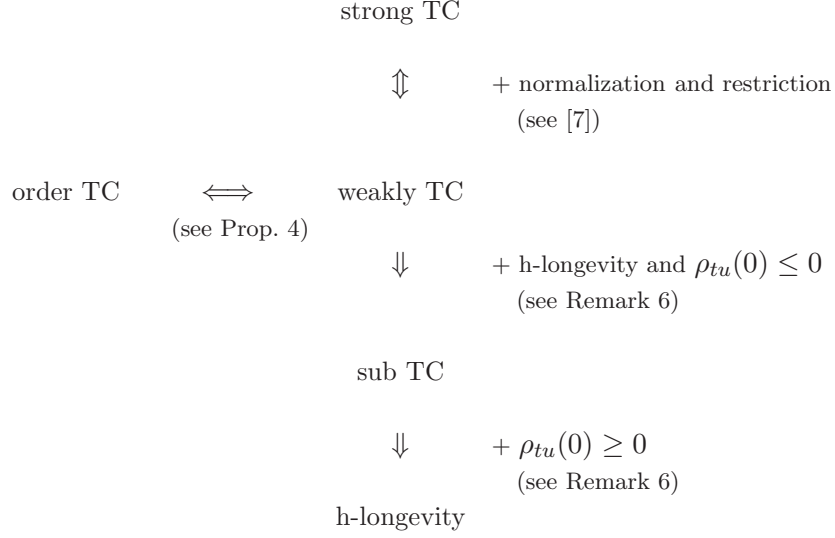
strong TC

$\Updownarrow$ + normalization and restriction (see [7])

order TC $\Longleftrightarrow$ weakly TC
(see Prop. 4)

$\Downarrow$ + h-longevity and $\rho_{tu}(0) \leq 0$ (see Remark 6)

sub TC

$\Downarrow$ + $\rho_{tu}(0) \geq 0$ (see Remark 6)

h-longevity